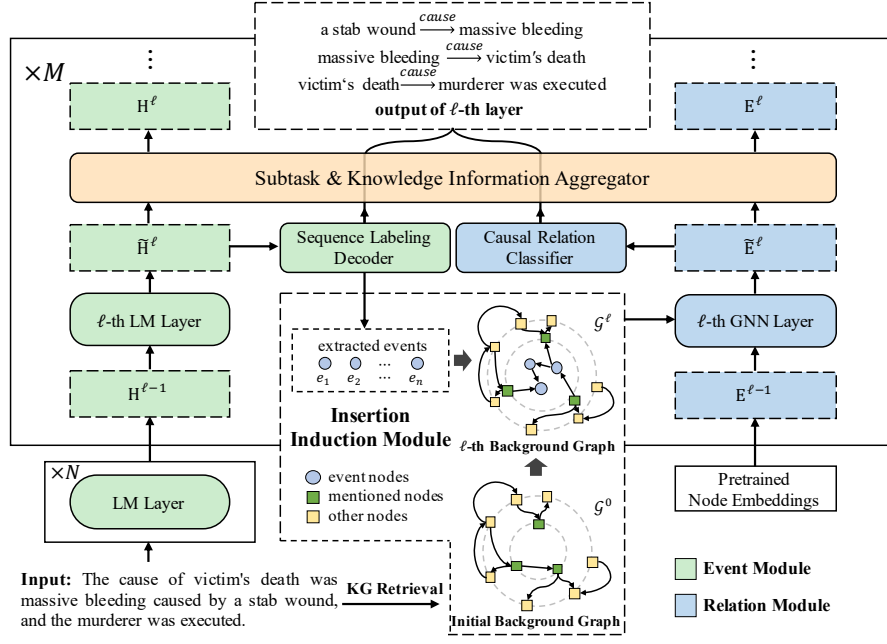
a stab wound $\xrightarrow{cause}$ massive bleeding
massive bleeding $\xrightarrow{cause}$ victim's death
victim's death $\xrightarrow{cause}$ murderer was executed
**output of $\ell$-th layer**

$\times M$

$\vdots$

$\mathrm{H}^{\ell}$

$\vdots$

$\mathrm{E}^{\ell}$

Subtask & Knowledge Information Aggregator

$\widetilde{\mathrm{H}}^{\ell}$

Sequence Labeling Decoder

Causal Relation Classifier

$\widetilde{\mathrm{E}}^{\ell}$

$\ell$-th LM Layer

extracted events
$e_1$ $e_2$ $\cdots$ $e_n$

$\mathcal{G}^{\ell}$

$\ell$-th GNN Layer

$\mathrm{H}^{\ell-1}$

$\mathrm{E}^{\ell-1}$

**Insertion Induction Module**

**$\ell$-th Background Graph**

$\times N$

LM Layer

event nodes
mentioned nodes
other nodes

$\mathcal{G}^{0}$

Pretrained Node Embeddings

**Input:** The cause of victim's death was massive bleeding caused by a stab wound, and the murderer was executed.

**KG Retrieval**

**Initial Background Graph**

**Event Module**

**Relation Module**